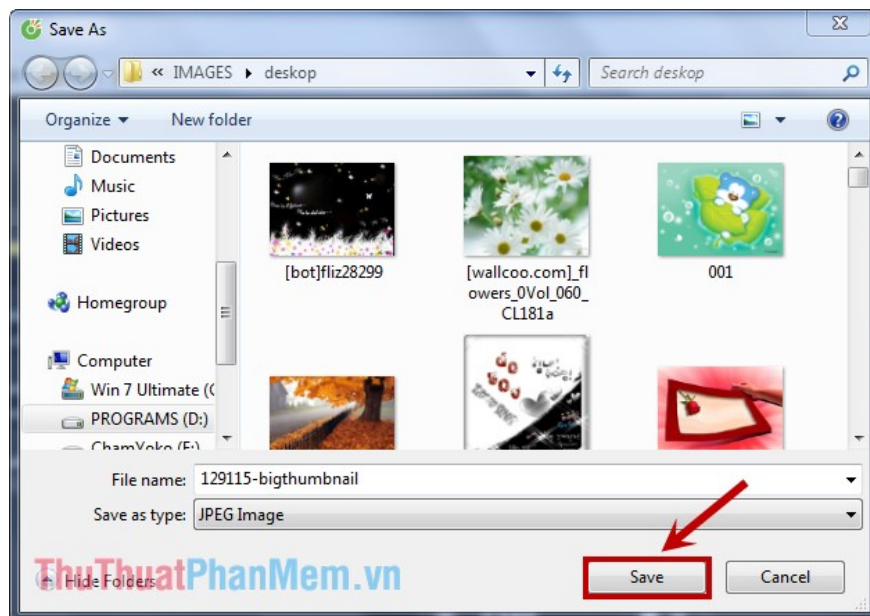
Save As

« IMAGES ▸ deskop

Search deskop

Organize ▾ New folder

Documents
Music
Pictures
Videos
Homegroup
Computer
Win 7 Ultimate (C
PROGRAMS (D:)
ChamYoko (E:)

[bot]fliz28299
[wallcoo.com]_flowers_0Vol_060_CL181a
001

File name: 129115-bigthumbnail
Save as type: JPEG Image

Hide Folders
ThuThuatPhanMem.vn
Save
Cancel